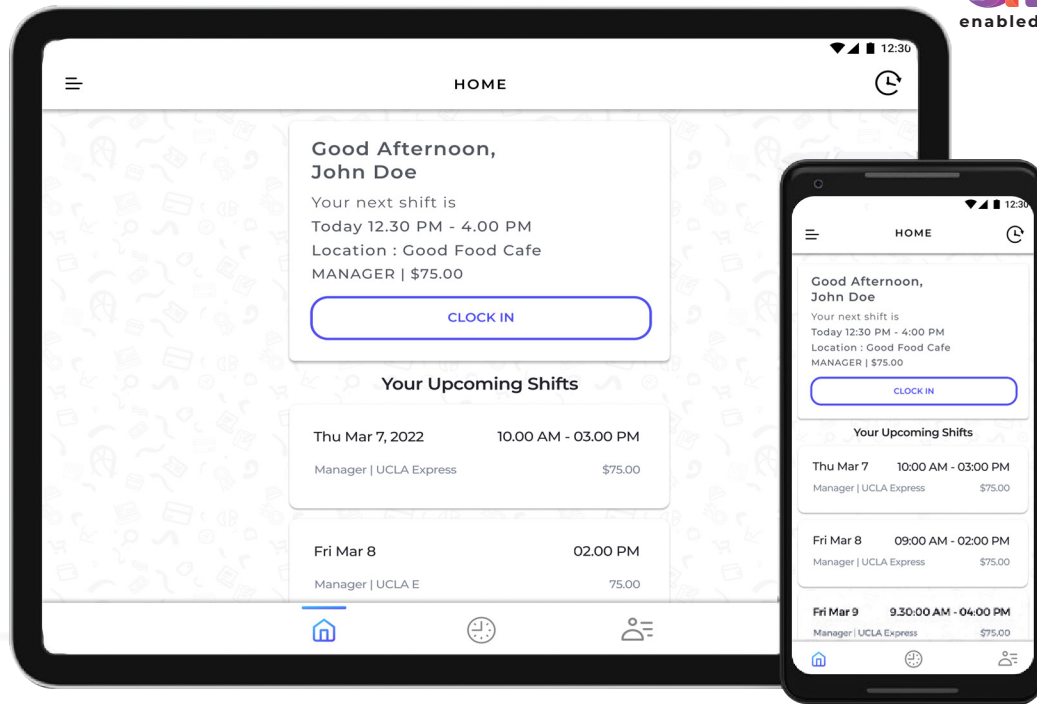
enabled

12:30

HOME

Good Afternoon, John Doe

Your next shift is

Today 12.30 PM - 4.00 PM

Location : Good Food Cafe

MANAGER | $75.00

CLOCK IN

Your Upcoming Shifts

Thu Mar 7, 2022 10.00 AM - 03.00 PM

Manager | UCLA Express $75.00

Fri Mar 8 02.00 PM

Manager | UCLA E 75.00

12:30

HOME

Good Afternoon, John Doe

Your next shift is

Today 12:30 PM - 4:00 PM

Location : Good Food Cafe

MANAGER | $75.00

CLOCK IN

Your Upcoming Shifts

Thu Mar 7 10:00 AM - 03:00 PM

Manager | UCLA Express $75.00

Fri Mar 8 09:00 AM - 02:00 PM

Manager | UCLA Express $75.00

Fri Mar 9 9.30:00 AM - 04:00 PM

Manager | UCLA Express $75.00